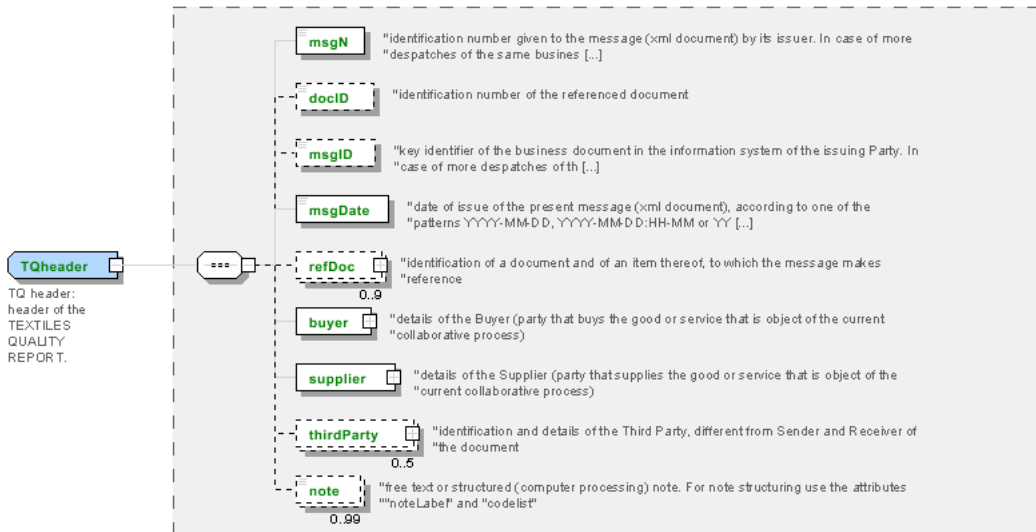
TQheader

TQ header: header of the TEXTILES QUALITY REPORT.

msgN
"identification number given to the message (xml document) by its issuer. In case of more "despatches of the same busines [...]

docID
"identification number of the referenced document

msgID
"key identifier of the business document in the information system of the issuing Party. In "case of more despatches of th [...]

msgDate
"date of issue of the present message (xml document), according to one of the "patterns YYYY-MM-DD, YYYY-MM-DD:HH-MM or YY [...]

refDoc
0..9
"identification of a document and of an item thereof, to which the message makes "reference

buyer
"details of the Buyer (party that buys the good or service that is object of the current "collaborative process)

supplier
"details of the Supplier (party that supplies the good or service that is object of the "current collaborative process)

thirdParty
0..5
"identification and details of the Third Party, different from Sender and Receiver of "the document

note
0..99
"free text or structured (computer processing) note. For note structuring use the attributes ""noteLabel" and "codelist"